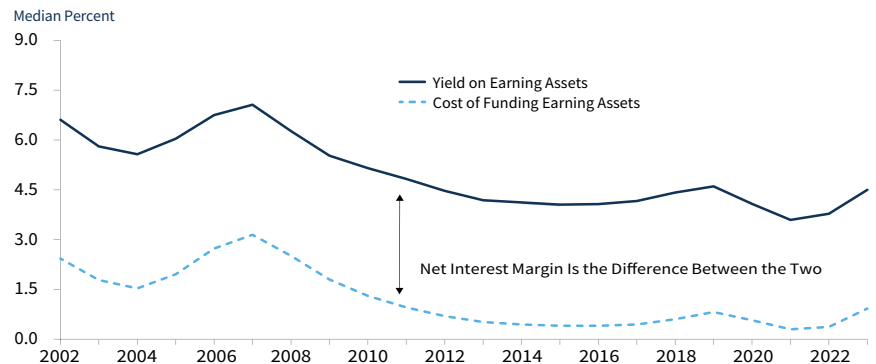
Median Percent

9.0
7.5
6.0
4.5
3.0
1.5
0.0

2002 2004 2006 2008 2010 2012 2014 2016 2018 2020 2022

Yield on Earning Assets
Cost of Funding Earning Assets

Net Interest Margin Is the Difference Between the Two